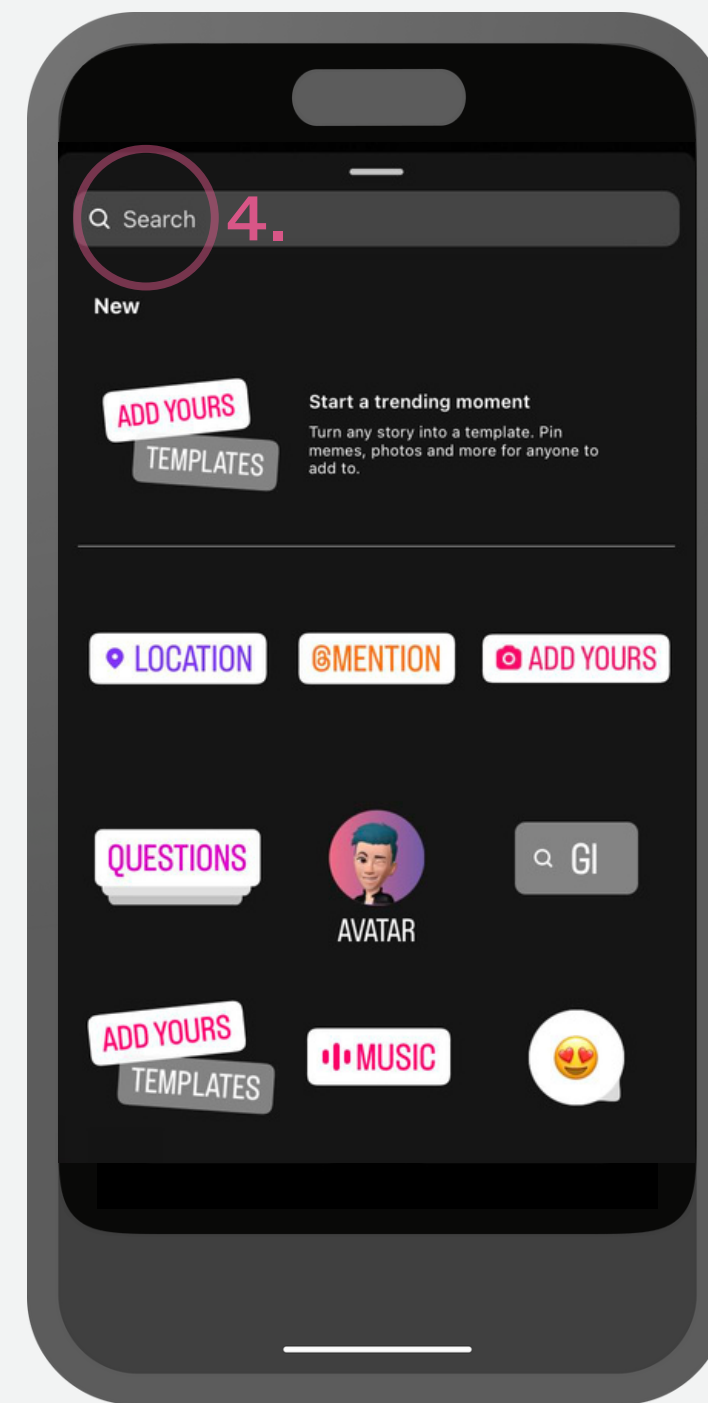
Search 4.

New

ADD YOURS
TEMPLATES

Start a trending moment
Turn any story into a template. Pin memes, photos and more for anyone to add to.

LOCATION
@MENTION
ADD YOURS

QUESTIONS
AVATAR
GI

ADD YOURS
TEMPLATES
MUSIC